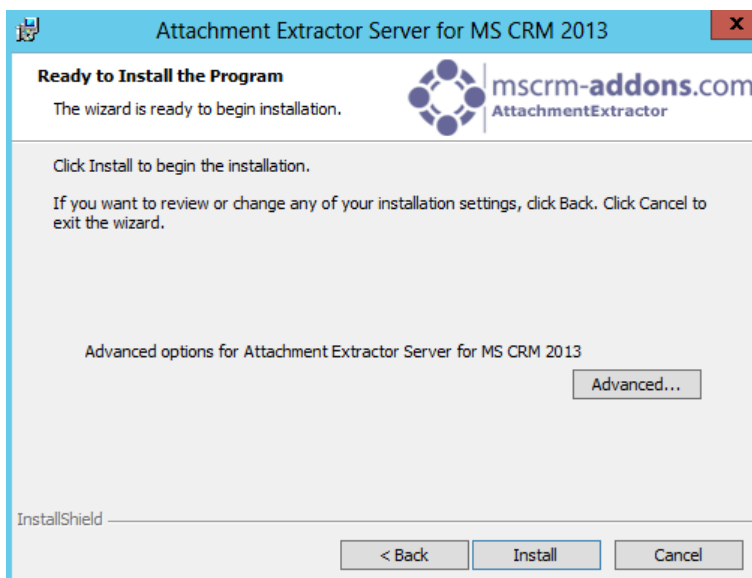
Attachment Extractor Server for MS CRM 2013

x

Ready to Install the Program

The wizard is ready to begin installation.

mscrm-addons.com
AttachmentExtractor

Click Install to begin the installation.

If you want to review or change any of your installation settings, click Back. Click Cancel to exit the wizard.

Advanced options for Attachment Extractor Server for MS CRM 2013

Advanced...

InstallShield

< Back

Install

Cancel